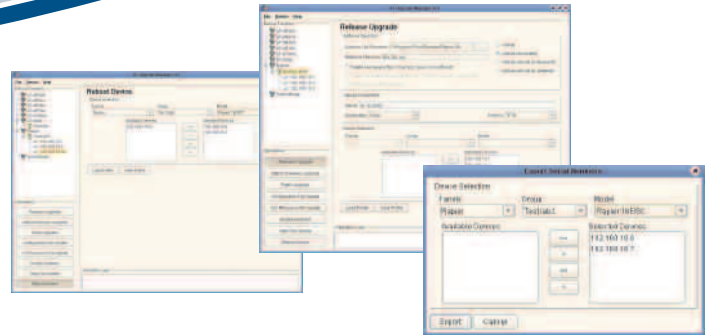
Reboot Devices

Release Upgrade

Export Serial Numbers

Device Selection

Family
Player

Group
Testlab1

Model
Player16 DSC

Available Devices

Selected Devices
192.168.10.6
192.168.10.7

Export
Cancel